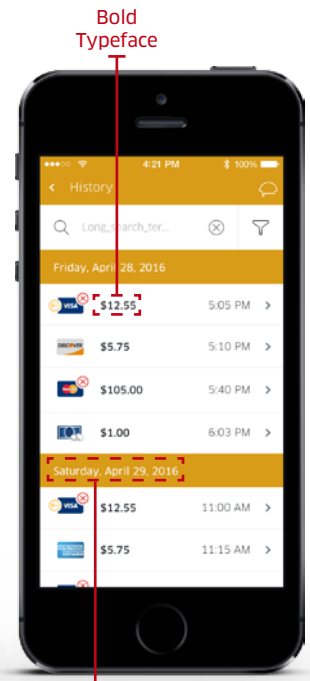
Bold Typeface

4:21 PM 100%

History

Long_search_ter...

Friday, April 28, 2016

VISA $12.55 5:05 PM

DISCOVER $5.75 5:10 PM

$105.00 5:40 PM

$1.00 6:03 PM

Saturday, April 29, 2016

VISA $12.55 11:00 AM

$5.75 11:15 AM